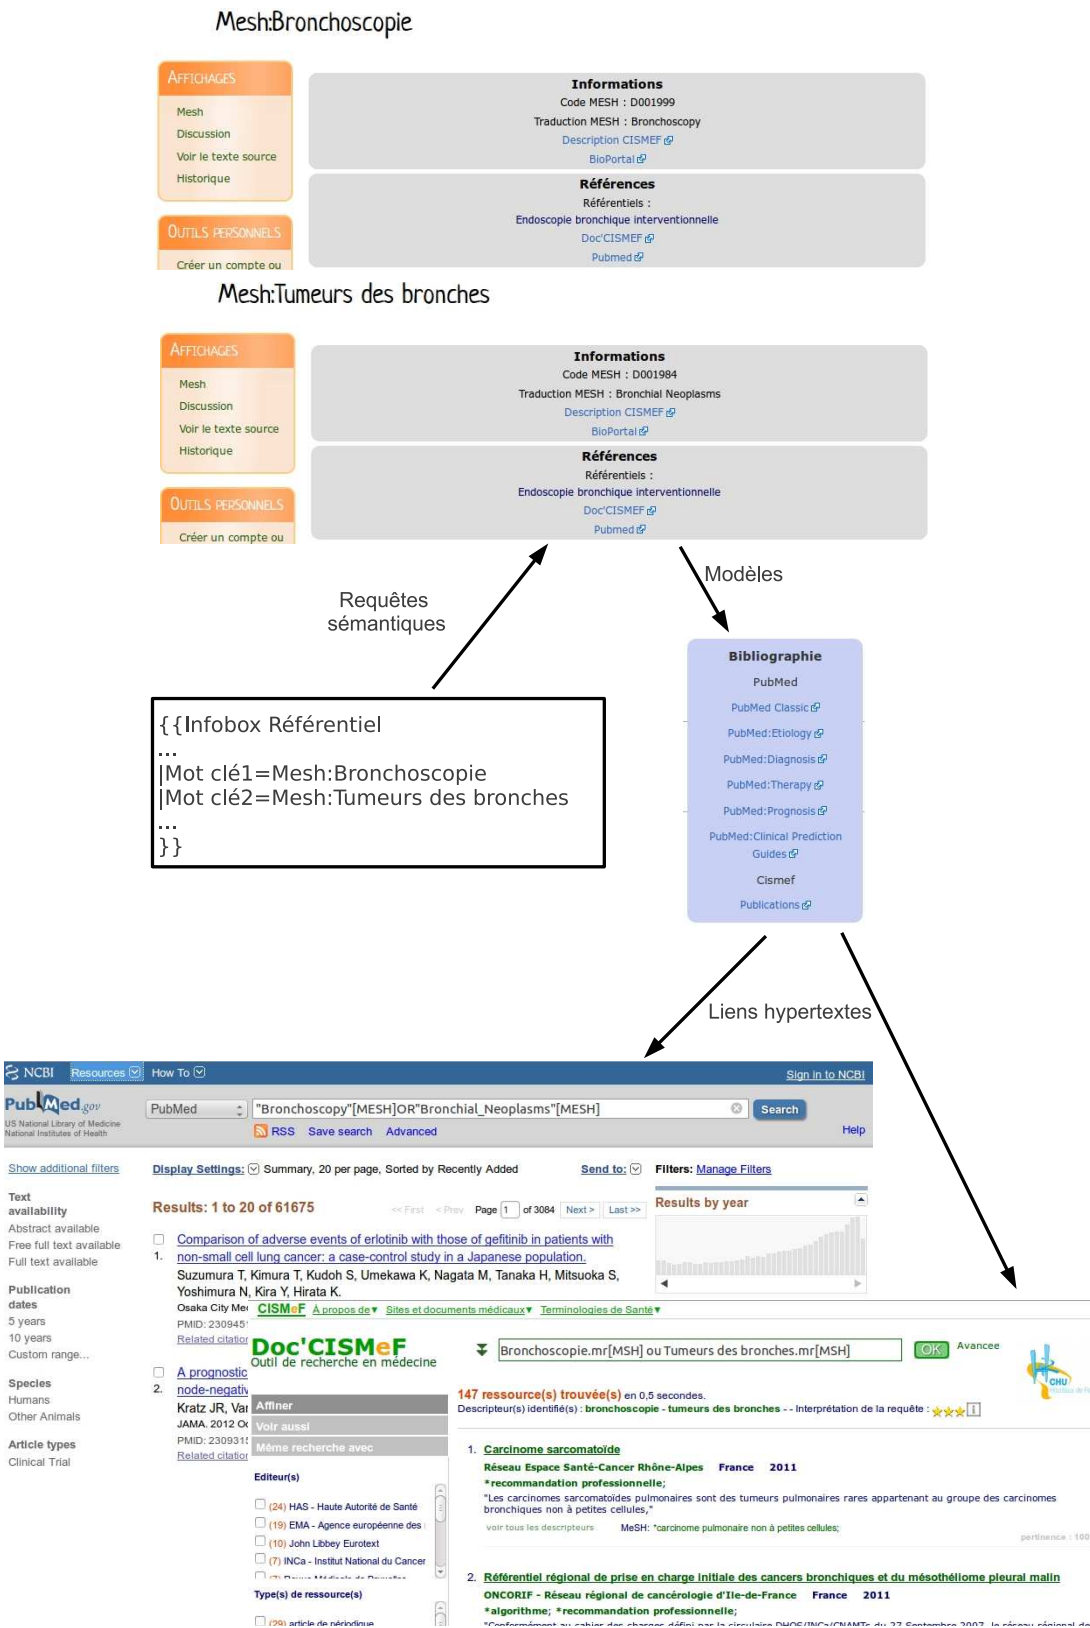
Mesh:Bronchoscopie

AFFICHAGES
Mesh
Discussion
Voir le texte source
Historique

OUTILS PERSONNELS
Créer un compte ou

Informations
Code MESH : D001999
Traduction MESH : Bronchoscopy
Description CISMEF
BioPortal

Références
Référentiels :
Endoscopie bronchique interventionnelle
Doc'CISMEF
Pubmed

Mesh:Tumeurs des bronches

AFFICHAGES
Mesh
Discussion
Voir le texte source
Historique

OUTILS PERSONNELS
Créer un compte ou

Informations
Code MESH : D001984
Traduction MESH : Bronchial Neoplasms
Description CISMEF
BioPortal

Références
Référentiels :
Endoscopie bronchique interventionnelle
Doc'CISMEF
Pubmed

Requêtes sémantiques

Modèles

{{Infobox Référentiel
...
|Mot clé1=Mesh:Bronchoscopie
|Mot clé2=Mesh:Tumeurs des bronches
...
}}

Bibliographie
PubMed
PubMed Classic
PubMed:Etiology
PubMed:Diagnosis
PubMed:Therapy
PubMed:Prognosis
PubMed:Clinical Prediction Guides
Cismef
Publications

Liens hypertextes

NCBI Resources How To Sign in to NCBI
PubMed.gov US National Library of Medicine National Institutes of Health
PubMed "Bronchoscopy"[MESH]OR"Bronchial_Neoplasms"[MESH] Search
RSS Save search Advanced Help
Show additional filters
Display Settings: Summary, 20 per page, Sorted by Recently Added Send to: Filters: Manage Filters
Text availability
Abstract available
Free full text available
Full text available
Results: 1 to 20 of 61675 << First < Prev Page 1 of 3084 Next > Last >>
Results by year
1. Comparison of adverse events of erlotinib with those of gefitinib in patients with non-small cell lung cancer: a case-control study in a Japanese population.
Suzumura T, Kimura T, Kudoh S, Umekawa K, Nagata M, Tanaka H, Mitsuoka S, Yoshimura N, Kira Y, Hirata K.
Osaka City Me
PMID: 230945
Related citatior
Publication dates
5 years
10 years
Custom range...
2. A prognostic node-negativ
Kratz JR, Var
JAMA. 2012 O
PMID: 230931
Related citatior
Species
Humans
Other Animals
Article types
Clinical Trial

CISMeF À propos de Sites et documents médicaux Terminologies de Santé
Doc'CISMeF Outil de recherche en médecine
Bronchoscopie.mr[MSH] ou Tumeurs des bronches.mr[MSH] OK Avancee
147 ressource(s) trouvée(s) en 0,5 secondes.
Descripteur(s) identifié(s) : bronchoscopie - tumeurs des bronches - - Interprétation de la requête :
Affiner
Voir aussi
Même recherche avec
Editeur(s)
(24) HAS - Haute Autorité de Santé
(19) EMA - Agence européenne des
(10) John Libbey Eurotext
(7) INCa - Institut National du Cancer
Type(s) de ressource(s)
(29) article de périodique
1. Carcinome sarcomatoïde
Réseau Espace Santé-Cancer Rhône-Alpes France 2011
*recommandation professionnelle;
"Les carcinomes sarcomatoïdes pulmonaires sont des tumeurs pulmonaires rares appartenant au groupe des carcinomes bronchiques non à petites cellules,"
voir tous les descripteurs MeSH: "carcinome pulmonaire non à petites cellules;
2. Référentiel régional de prise en charge initiale des cancers bronchiques et du mésothéliome pleural malin
ONCORIF - Réseau régional de cancérologie d'Ile-de-France France 2011
*algorithme; *recommandation professionnelle;
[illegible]